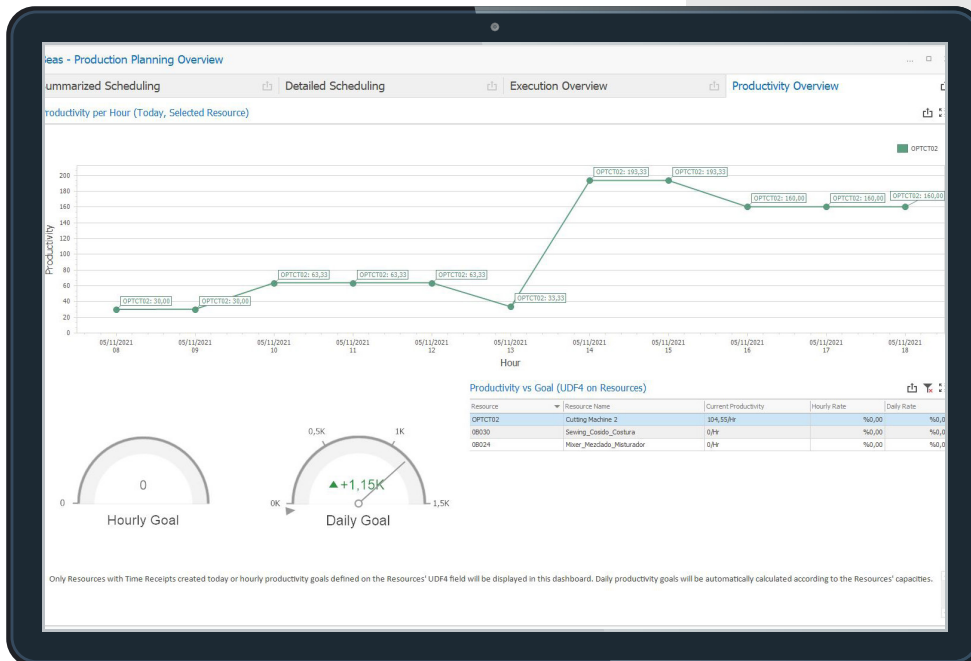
Beas - Production Planning Overview

ummarized Scheduling | Detailed Scheduling | Execution Overview | Productivity Overview

Productivity per Hour (Today, Selected Resource)

OPTCT02

200
180
160
140
120
100
80
60
40
20
0

Productivity

OPTCT02: 30,00
OPTCT02: 30,00
OPTCT02: 63,33
OPTCT02: 63,33
OPTCT02: 63,33
OPTCT02: 33,33
OPTCT02: 193,33
OPTCT02: 193,33
OPTCT02: 160,00
OPTCT02: 160,00
OPTCT02: 160,00

05/11/2021 08
05/11/2021 09
05/11/2021 10
05/11/2021 11
05/11/2021 12
05/11/2021 13
05/11/2021 14
05/11/2021 15
05/11/2021 16
05/11/2021 17
05/11/2021 18

Hour

Productivity vs Goal (UDF4 on Resources)

| Resource | Resource Name | Current Productivity | Hourly Rate | Daily Rate |
|---|---|---|---|---|
| OPTCT02 | Cutting Machine 2 | 104,55/Hr | %0,00 | %0,0 |
| 0B030 | Sewing_Cosido_Costura | 0/Hr | %0,00 | %0,0 |
| 0B024 | Mixer_Mezclado_Misturador | 0/Hr | %0,00 | %0,0 |

0
0
Hourly Goal

0,5K
1K
0K
1,5K
▲+1,15K
Daily Goal

Only Resources with Time Receipts created today or hourly productivity goals defined on the Resources' UDF4 field will be displayed in this dashboard. Daily productivity goals will be automatically calculated according to the Resources' capacities.